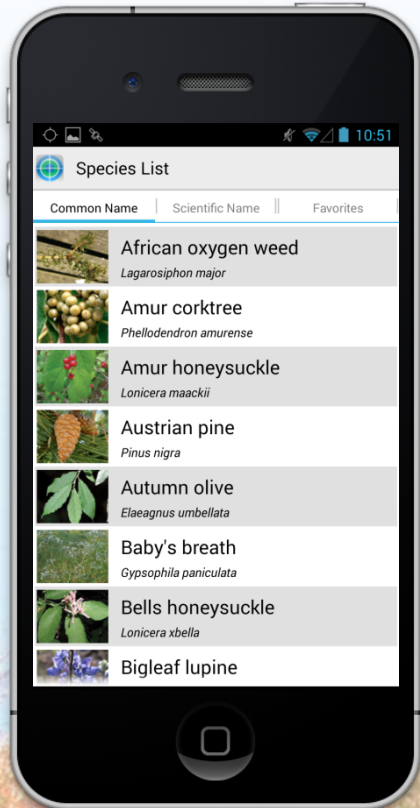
10:51

Species List

Common Name | Scientific Name | Favorites

African oxygen weed
Lagarosiphon major

Amur corktree
Phellodendron amurense

Amur honeysuckle
Lonicera maackii

Austrian pine
Pinus nigra

Autumn olive
Elaeagnus umbellata

Baby's breath
Gypsophila paniculata

Bells honeysuckle
Lonicera xbella

Bigleaf lupine